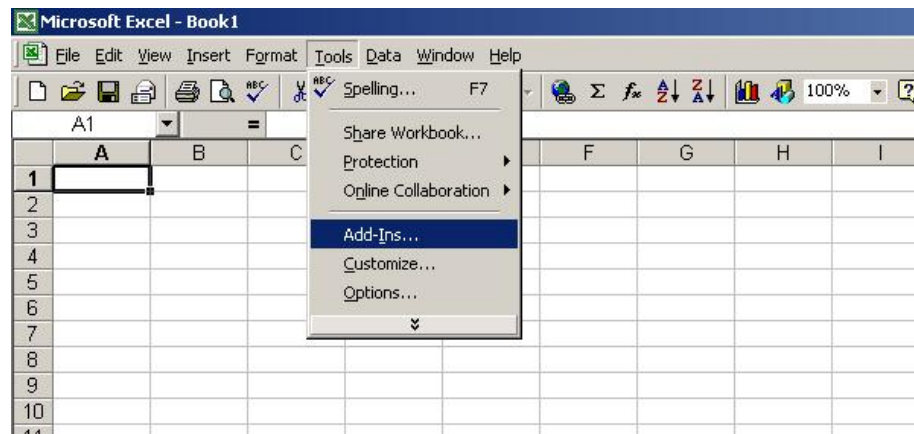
Microsoft Excel - Book1

File Edit View Insert Format Tools Data Window Help

100%

A1 =

Spelling... F7
Share Workbook...
Protection
Online Collaboration
Add-Ins...
Customize...
Options...

| | A | B | C | | F | G | H | I |
|---|---|---|---|---|---|---|---|---|
| 1 | | | | | | | | |
| 2 | | | | | | | | |
| 3 | | | | | | | | |
| 4 | | | | | | | | |
| 5 | | | | | | | | |
| 6 | | | | | | | | |
| 7 | | | | | | | | |
| 8 | | | | | | | | |
| 9 | | | | | | | | |
| 10 | | | | | | | | |